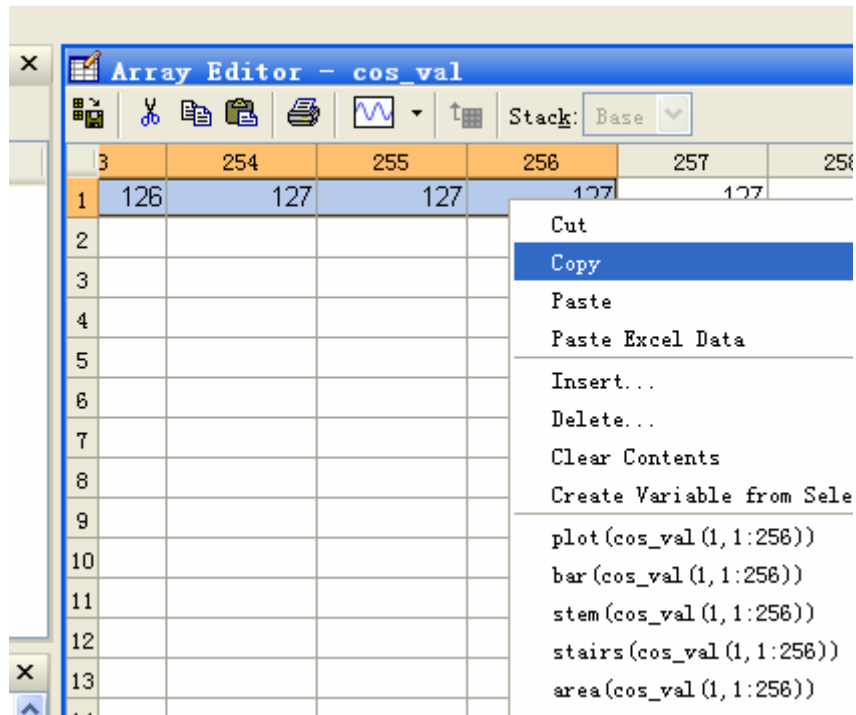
×

Array Editor - cos_val

Stack: Base

| | 3 | 254 | 255 | 256 | 257 | 25 |
|---|---|---|---|---|---|---|
| 1 | 126 | 127 | 127 | 127 | 127 | |
| 2 | | | | | | |
| 3 | | | | | | |
| 4 | | | | | | |
| 5 | | | | | | |
| 6 | | | | | | |
| 7 | | | | | | |
| 8 | | | | | | |
| 9 | | | | | | |
| 10 | | | | | | |
| 11 | | | | | | |
| 12 | | | | | | |
| 13 | | | | | | |

Cut
Copy
Paste
Paste Excel Data
Insert...
Delete...
Clear Contents
Create Variable from Sele
plot(cos_val(1,1:256))
bar(cos_val(1,1:256))
stem(cos_val(1,1:256))
stairs(cos_val(1,1:256))
area(cos_val(1,1:256))

×